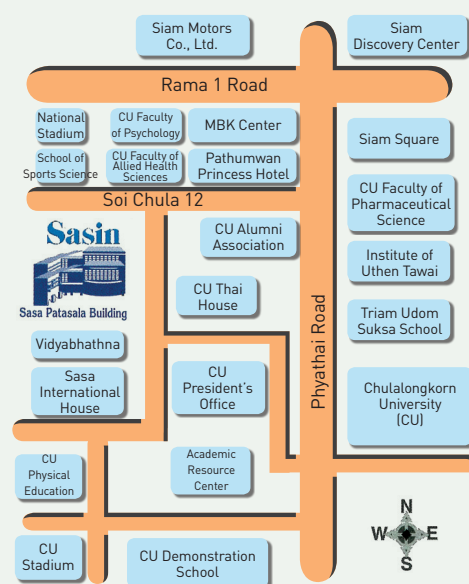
Siam Motors Co., Ltd.

Siam Discovery Center

Rama 1 Road

National Stadium

CU Faculty of Psychology

MBK Center

Siam Square

School of Sports Science

CU Faculty of Allied Health Sciences

Pathumwan Princess Hotel

Soi Chula 12

CU Faculty of Pharmaceutical Science

Sasin

Sasa Patasala Building

CU Alumni Association

Institute of Uthen Tawai

CU Thai House

Phyathai Road

Triam Udom Suksa School

Vidyabhathna

Sasa International House

CU President's Office

Chulalongkorn University (CU)

CU Physical Education

Academic Resource Center

N

W

E

S

CU Stadium

CU Demonstration School